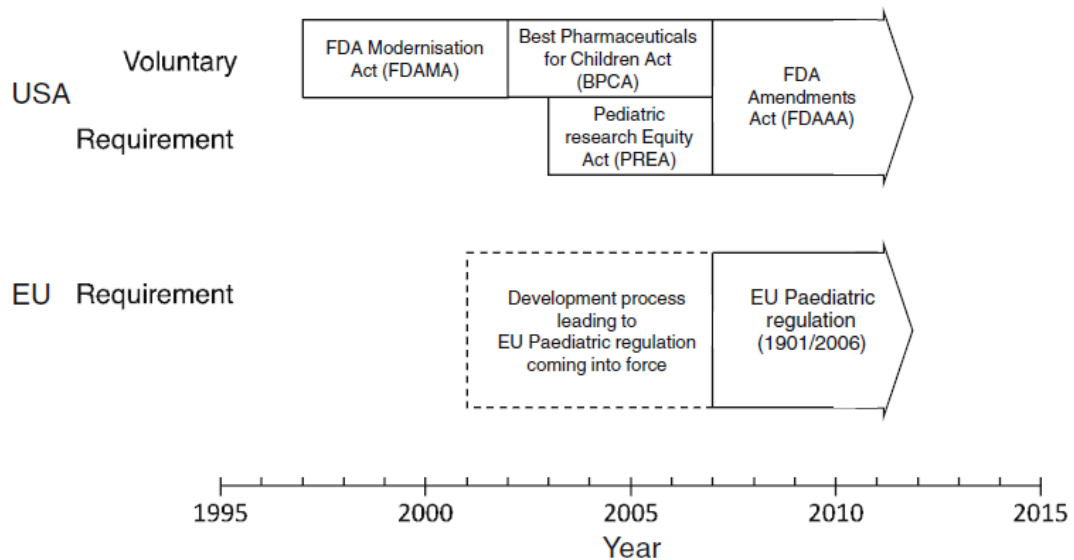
Voluntary

USA

Requirement

FDA Modernisation Act (FDAMA)

Best Pharmaceuticals for Children Act (BPCA)

Pediatric research Equity Act (PREA)

FDA Amendments Act (FDAAA)

EU Requirement

Development process leading to EU Paediatric regulation coming into force

EU Paediatric regulation (1901/2006)

1995 2000 2005 2010 2015

Year